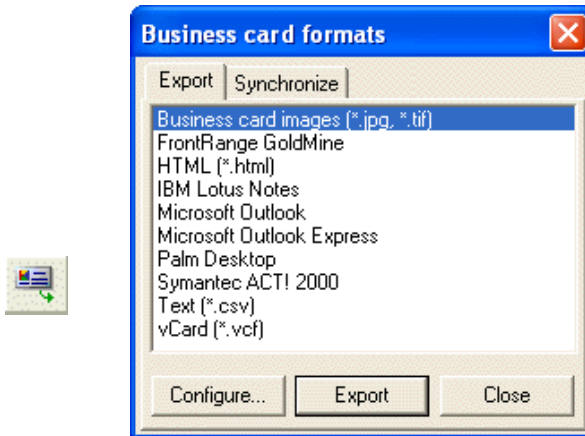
Business card formats

Export | Synchronize

Business card images (*.jpg, *.tif)
FrontRange GoldMine
HTML (*.html)
IBM Lotus Notes
Microsoft Outlook
Microsoft Outlook Express
Palm Desktop
Symantec ACT! 2000
Text (*.csv)
vCard (*.vcf)

Configure... | Export | Close